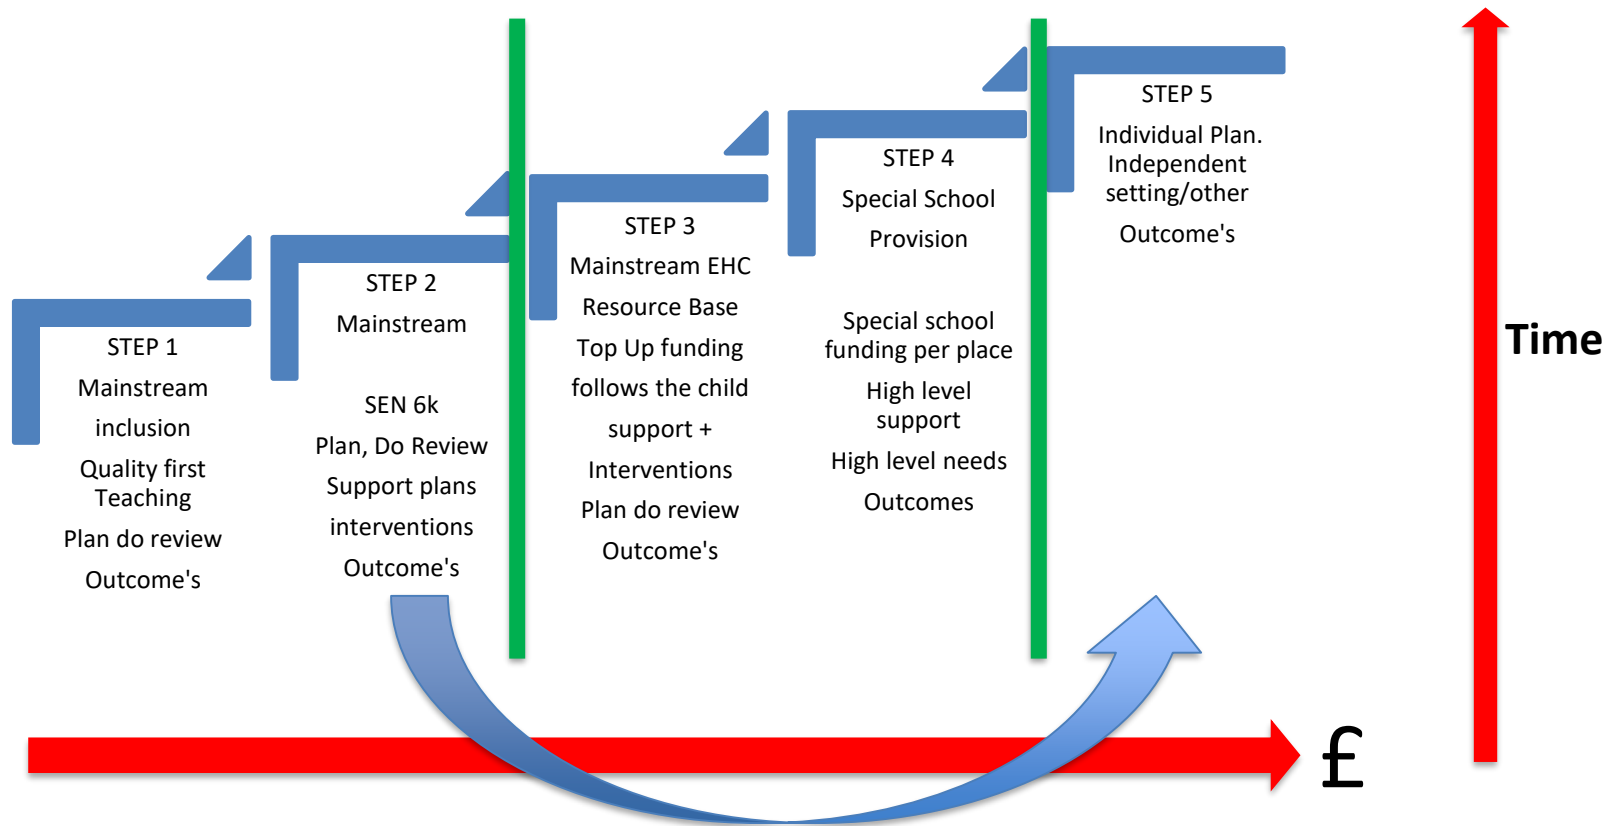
STEP 1
Mainstream inclusion
Quality first Teaching
Plan do review
Outcome's

STEP 2
Mainstream

SEN 6k
Plan, Do Review
Support plans
interventions
Outcome's

STEP 3
Mainstream EHC
Resource Base
Top Up funding follows the child
support +
Interventions
Plan do review
Outcome's

STEP 4
Special School
Provision

Special school funding per place
High level support
High level needs
Outcomes

STEP 5
Individual Plan. Independent setting/other
Outcome's

Time

£